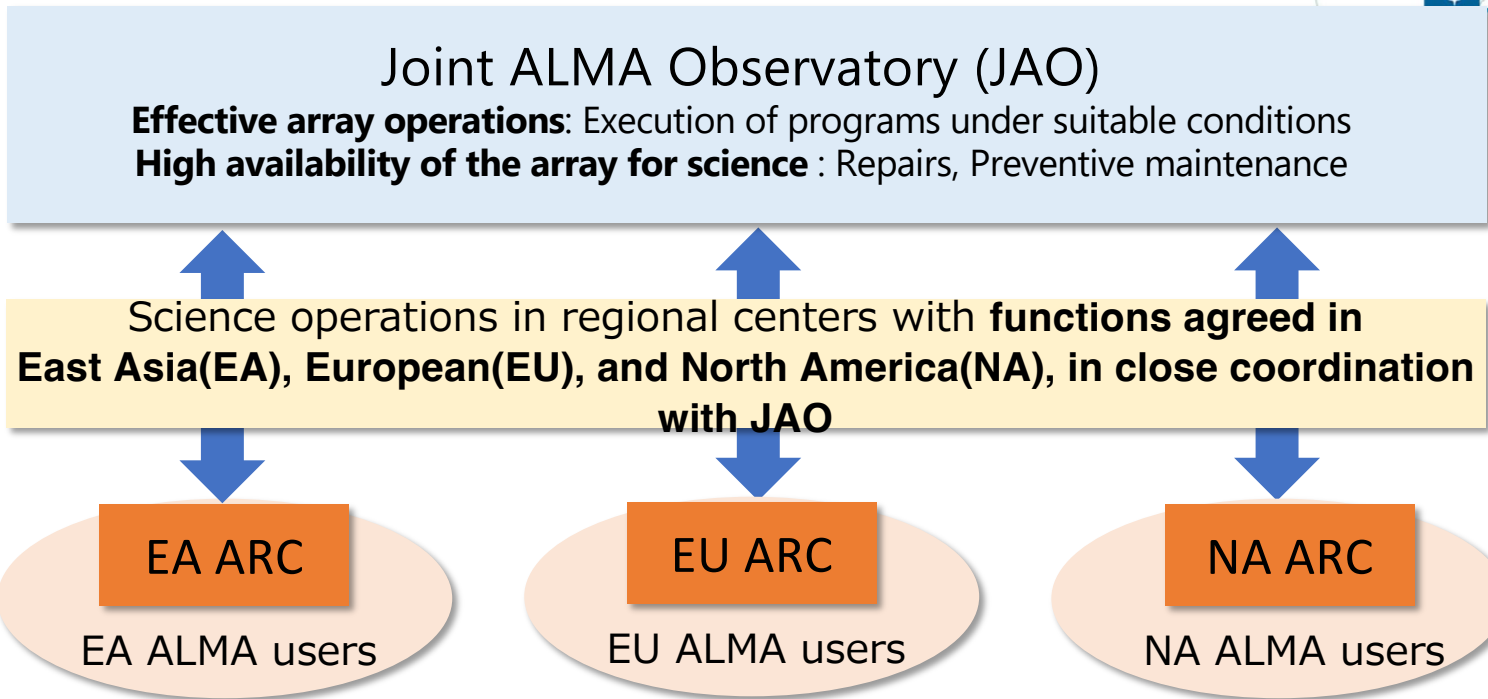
Joint ALMA Observatory (JAO)

**Effective array operations**: Execution of programs under suitable conditions
**High availability of the array for science** : Repairs, Preventive maintenance

Science operations in regional centers with **functions agreed in East Asia(EA), European(EU), and North America(NA), in close coordination with JAO**

EA ARC

EA ALMA users

EU ARC

EU ALMA users

NA ARC

NA ALMA users